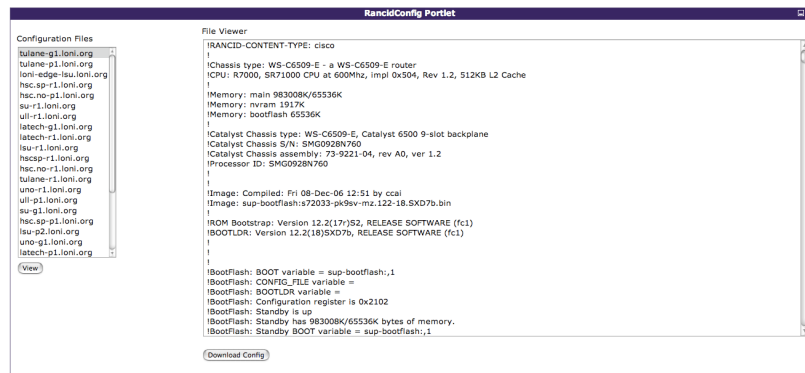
RancidConfig Portlet

Configuration Files

tulane-g1.loni.org
tulane-p1.loni.org
loni-edge-lsu.loni.org
hsc.sp-r1.loni.org
hsc.no-p1.loni.org
su-r1.loni.org
ull-r1.loni.org
latech-g1.loni.org
latech-r1.loni.org
lsu-r1.loni.org
hscsp-r1.loni.org
hsc.no-r1.loni.org
tulane-r1.loni.org
uno-r1.loni.org
ull-p1.loni.org
su-g1.loni.org
hsc.sp-p1.loni.org
lsu-p2.loni.org
uno-g1.loni.org
latech-p1.loni.org

View

File Viewer

!RANCID-CONTENT-TYPE: cisco
!
!Chassis type: WS-C6509-E - a WS-C6509-E router
!CPU: R7000, SR71000 CPU at 600Mhz, impl 0x504, Rev 1.2, 512KB L2 Cache
!
!Memory: main 983008K/65536K
!Memory: nvram 1917K
!Memory: bootflash 65536K
!
!Catalyst Chassis type: WS-C6509-E, Catalyst 6500 9-slot backplane
!Catalyst Chassis S/N: SMG0928N760
!Catalyst Chassis assembly: 73-9221-04, rev A0, ver 1.2
!Processor ID: SMG0928N760
!
!
!Image: Compiled: Fri 08-Dec-06 12:51 by ccai
!Image: sup-bootflash:s72033-pk9sv-mz.122-18.SXD7b.bin
!
!ROM Bootstrap: Version 12.2(17r)S2, RELEASE SOFTWARE (fc1)
!BOOTLDR: Version 12.2(18)SXD7b, RELEASE SOFTWARE (fc1)
!
!
!
!BootFlash: BOOT variable = sup-bootflash:,1
!BootFlash: CONFIG_FILE variable =
!BootFlash: BOOTLDR variable =
!BootFlash: Configuration register is 0x2102
!BootFlash: Standby is up
!BootFlash: Standby has 983008K/65536K bytes of memory.
!BootFlash: Standby BOOT variable = sup-bootflash:,1

Download Config